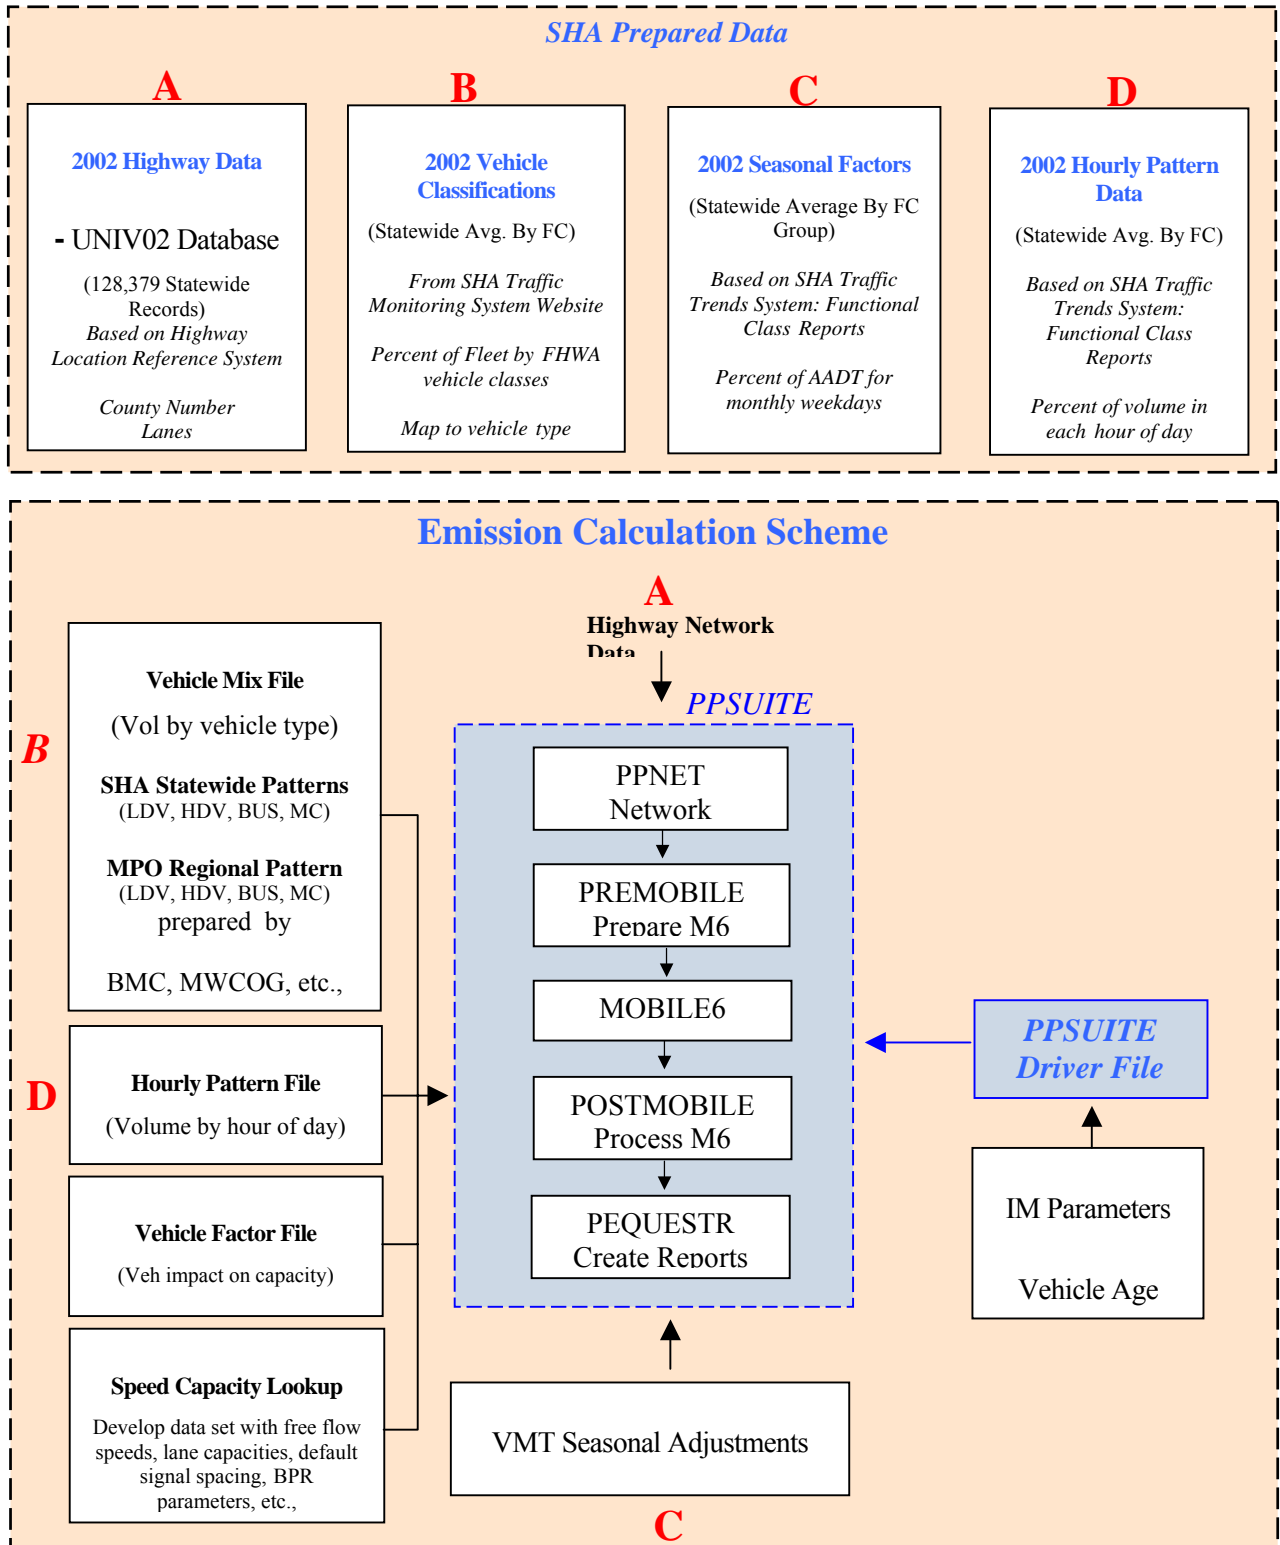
SHA Prepared Data

A

2002 Highway Data

- UNIV02 Database

(128,379 Statewide Records)

Based on Highway Location Reference System

County Number
Lanes

B

2002 Vehicle Classifications

(Statewide Avg. By FC)

From SHA Traffic Monitoring System Website

Percent of Fleet by FHWA vehicle classes

Map to vehicle type

C

2002 Seasonal Factors

(Statewide Average By FC Group)

Based on SHA Traffic Trends System: Functional Class Reports

Percent of AADT for monthly weekdays

D

2002 Hourly Pattern Data

(Statewide Avg. By FC)

Based on SHA Traffic Trends System: Functional Class Reports

Percent of volume in each hour of day

Emission Calculation Scheme

A

Highway Network Data

PPSUITE

B

Vehicle Mix File

(Vol by vehicle type)

SHA Statewide Patterns
(LDV, HDV, BUS, MC)

MPO Regional Pattern
(LDV, HDV, BUS, MC)
prepared by

BMC, MWCOG, etc.,

PPNET
Network

PREMOBILE
Prepare M6

MOBILE6

POSTMOBILE
Process M6

PEQUESTR
Create Reports

D

Hourly Pattern File

(Volume by hour of day)

Vehicle Factor File

(Veh impact on capacity)

Speed Capacity Lookup

Develop data set with free flow speeds, lane capacities, default signal spacing, BPR parameters, etc.,

PPSUITE
Driver File

IM Parameters

Vehicle Age

VMT Seasonal Adjustments

C